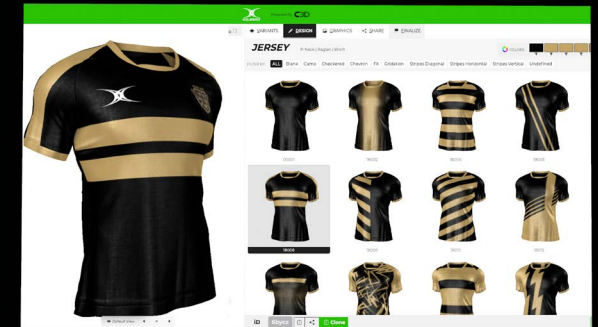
GILBERT Powered by C3D

VARIANTS DESIGN GRAPHICS SHARE FINALIZE

JERSEY

COLORS

ALL Blank Camo Checkered Chevron FX Gradation Stripes Diagonal Stripes Horizontal Stripes Vertical Undefined

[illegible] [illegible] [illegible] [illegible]

TB003

Default View

Clone